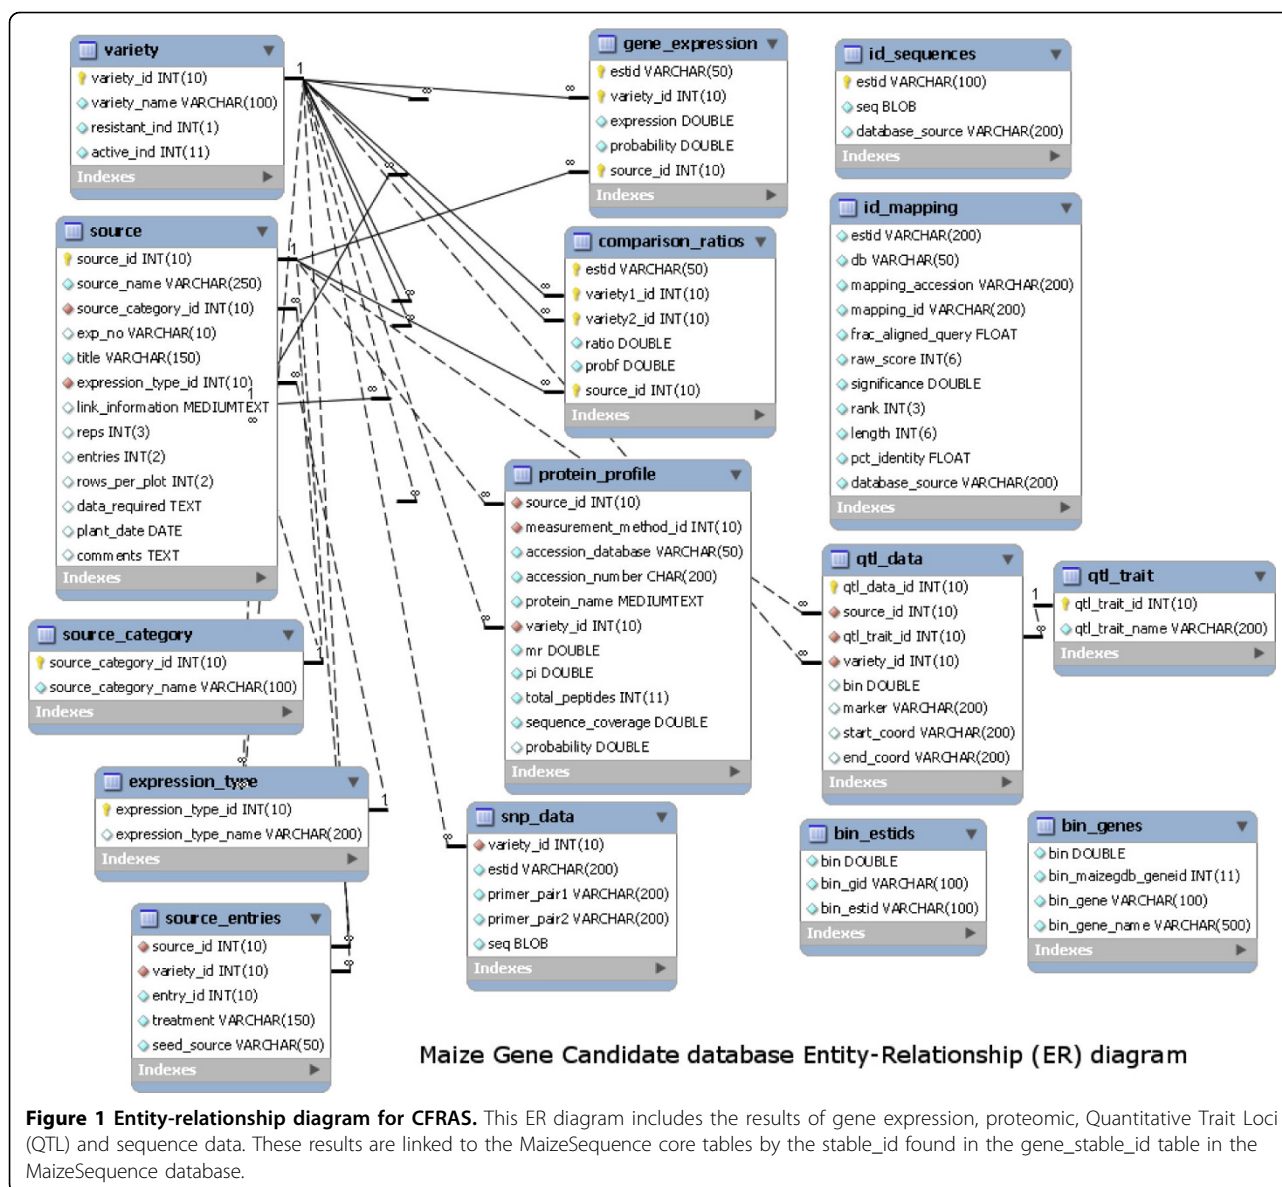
variety
variety_id INT(10)
variety_name VARCHAR(100)
resistant_ind INT(1)
active_ind INT(11)
Indexes

gene_expression
estid VARCHAR(50)
variety_id INT(10)
expression DOUBLE
probability DOUBLE
source_id INT(10)
Indexes

id_sequences
estid VARCHAR(100)
seq BLOB
database_source VARCHAR(200)
Indexes

source
source_id INT(10)
source_name VARCHAR(250)
source_category_id INT(10)
exp_no VARCHAR(10)
title VARCHAR(150)
expression_type_id INT(10)
link_information MEDIUMTEXT
reps INT(3)
entries INT(2)
rows_per_plot INT(2)
data_required TEXT
plant_date DATE
comments TEXT
Indexes

comparison_ratios
estid VARCHAR(50)
variety1_id INT(10)
variety2_id INT(10)
ratio DOUBLE
probf DOUBLE
source_id INT(10)
Indexes

id_mapping
estid VARCHAR(200)
db VARCHAR(50)
mapping_accession VARCHAR(200)
mapping_id VARCHAR(200)
frac_aligned_query FLOAT
raw_score INT(6)
significance DOUBLE
rank INT(3)
length INT(6)
pct_identity FLOAT
database_source VARCHAR(200)
Indexes

protein_profile
source_id INT(10)
measurement_method_id INT(10)
accession_database VARCHAR(50)
accession_number CHAR(200)
protein_name MEDIUMTEXT
variety_id INT(10)
mr DOUBLE
pi DOUBLE
total_peptides INT(11)
sequence_coverage DOUBLE
probability DOUBLE
Indexes

qtl_data
qtl_data_id INT(10)
source_id INT(10)
qtl_trait_id INT(10)
variety_id INT(10)
bin DOUBLE
marker VARCHAR(200)
start_coord VARCHAR(200)
end_coord VARCHAR(200)
Indexes

qtl_trait
qtl_trait_id INT(10)
qtl_trait_name VARCHAR(200)
Indexes

source_category
source_category_id INT(10)
source_category_name VARCHAR(100)
Indexes

expression_type
expression_type_id INT(10)
expression_type_name VARCHAR(200)
Indexes

snp_data
variety_id INT(10)
estid VARCHAR(200)
primer_pair1 VARCHAR(200)
primer_pair2 VARCHAR(200)
seq BLOB
Indexes

bin_estids
bin DOUBLE
bin_gid VARCHAR(100)
bin_estid VARCHAR(100)
Indexes

bin_genes
bin DOUBLE
bin_maizegdb_geneid INT(11)
bin_gene VARCHAR(100)
bin_gene_name VARCHAR(500)
Indexes

source_entries
source_id INT(10)
variety_id INT(10)
entry_id INT(10)
treatment VARCHAR(150)
seed_source VARCHAR(50)
Indexes

Maize Gene Candidate database Entity-Relationship (ER) diagram

**Figure 1 Entity-relationship diagram for CFRAS.** This ER diagram includes the results of gene expression, proteomic, Quantitative Trait Loci (QTL) and sequence data. These results are linked to the MaizeSequence core tables by the stable_id found in the gene_stable_id table in the MaizeSequence database.